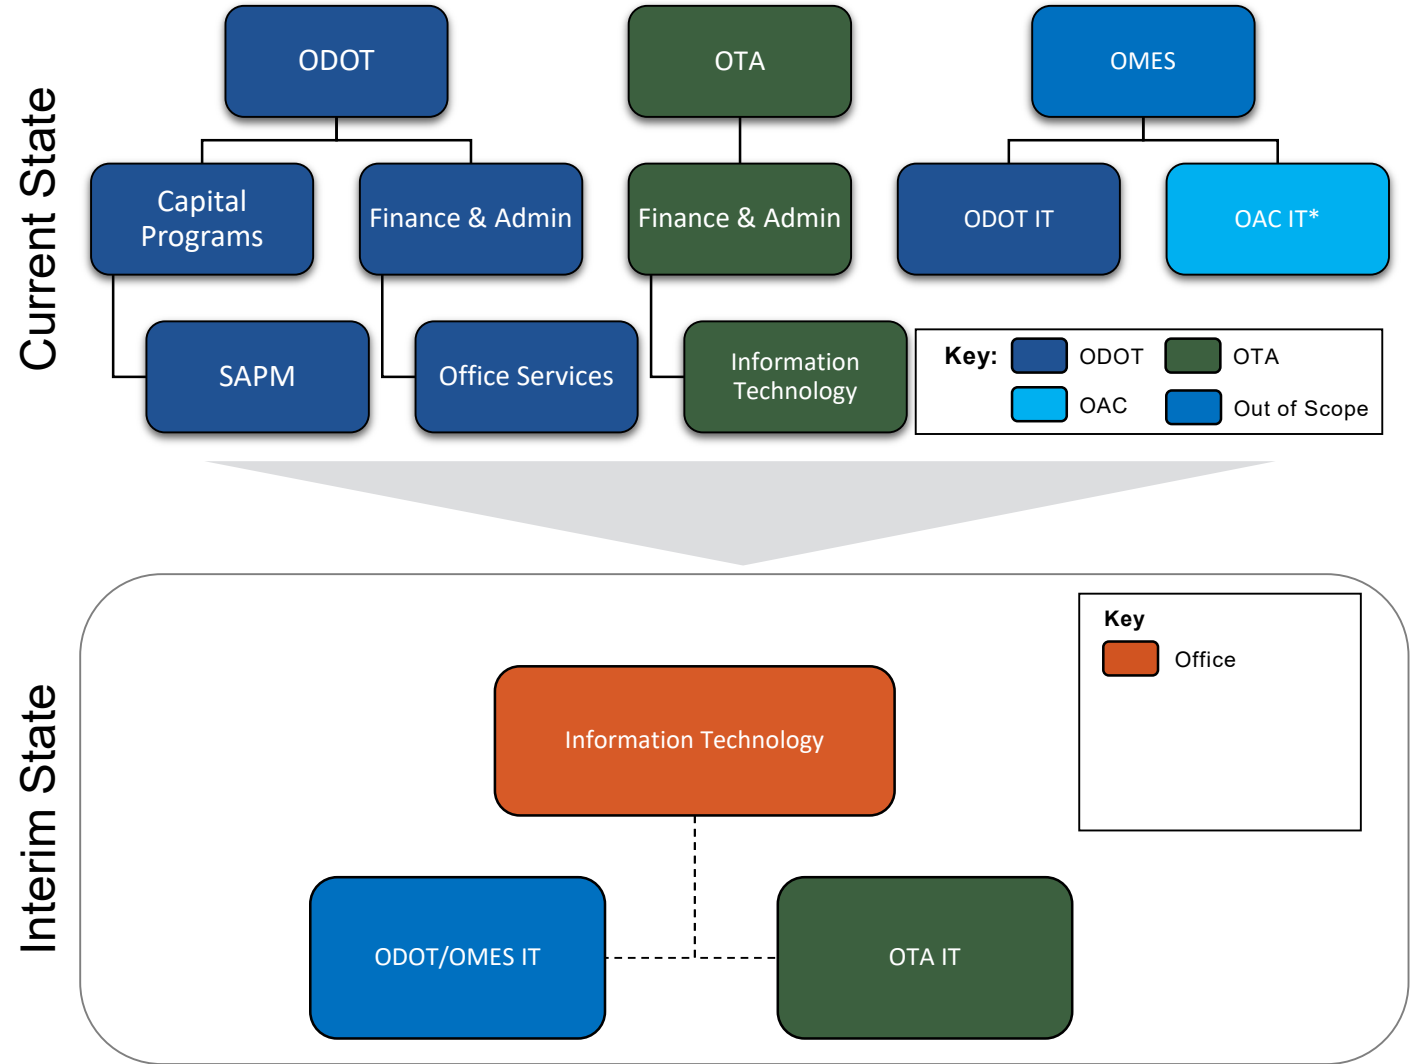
Current State

ODOT

OTA

OMES

Capital Programs

Finance & Admin

Finance & Admin

ODOT IT

OAC IT*

SAPM

Office Services

Information Technology

Key: ODOT OTA OAC Out of Scope

Interim State

Key
Office

Information Technology

ODOT/OMES IT

OTA IT